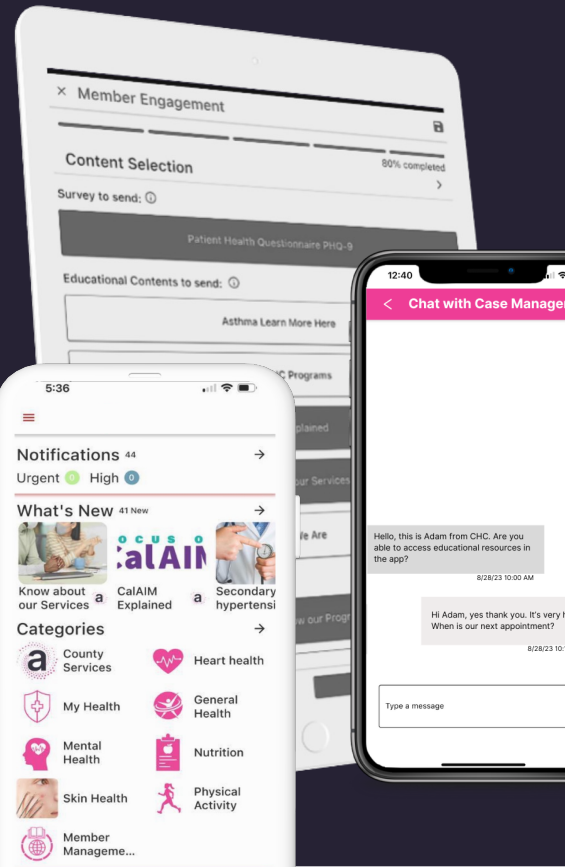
× Member Engagement

Content Selection

80% completed

Survey to send: ⓘ

Patient Health Questionnaire PHQ-9

Educational Contents to send: ⓘ

Asthma Learn More Here

C Programs

plained

our Services

We Are

w our Prog

12:40

< Chat with Case Manage

Hello, this is Adam from CHC. Are you able to access educational resources in the app?

8/28/23 10:00 AM

Hi Adam, yes thank you. It's very h When is our next appointment?

8/28/23 10:

Type a message

5:36

Notifications 44

Urgent 0 High 0

What's New 41 New

FOCUS ON CalAIM

Know about our Services

CalAIM Explained

Secondary hypertensi

Categories

County Services

Heart health

My Health

General Health

Mental Health

Nutrition

Skin Health

Physical Activity

Member Manageme...